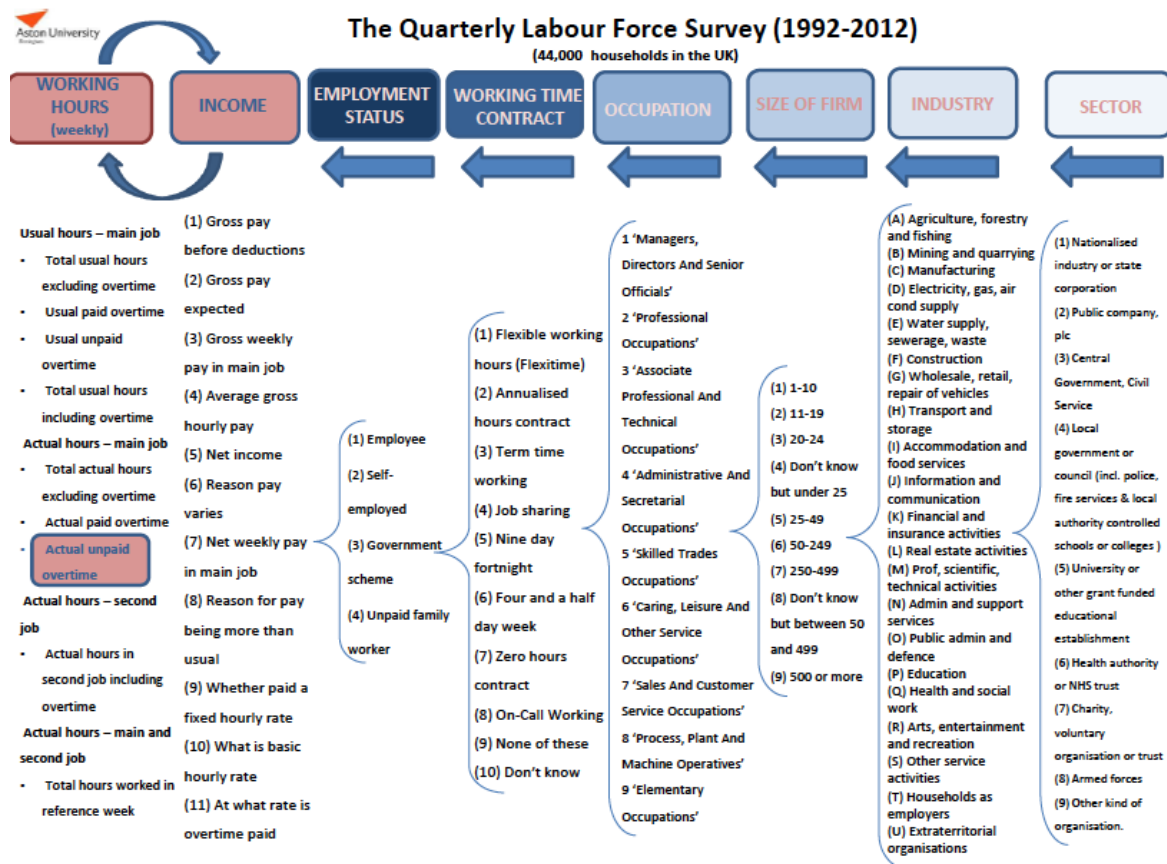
Aston University

The Quarterly Labour Force Survey (1992-2012)

(44,000 households in the UK)

WORKING HOURS (weekly)

INCOME

EMPLOYMENT STATUS

WORKING TIME CONTRACT

OCCUPATION

SIZE OF FIRM

INDUSTRY

SECTOR

Usual hours – main job
- Total usual hours excluding overtime
- Usual paid overtime
- Usual unpaid overtime
- Total usual hours including overtime

Actual hours – main job
- Total actual hours excluding overtime
- Actual paid overtime
- Actual unpaid overtime

Actual hours – second job
- Actual hours in second job including overtime

Actual hours – main and second job
- Total hours worked in reference week

(1) Gross pay before deductions
(2) Gross pay expected
(3) Gross weekly pay in main job
(4) Average gross hourly pay
(5) Net income
(6) Reason pay varies
(7) Net weekly pay in main job
(8) Reason for pay being more than usual
(9) Whether paid a fixed hourly rate
(10) What is basic hourly rate
(11) At what rate is overtime paid

(1) Employee
(2) Self-employed
(3) Government scheme
(4) Unpaid family worker

(1) Flexible working hours (Flexitime)
(2) Annualised hours contract
(3) Term time working
(4) Job sharing
(5) Nine day fortnight
(6) Four and a half day week
(7) Zero hours contract
(8) On-Call Working
(9) None of these
(10) Don't know

1 'Managers, Directors And Senior Officials'
2 'Professional Occupations'
3 'Associate Professional And Technical Occupations'
4 'Administrative And Secretarial Occupations'
5 'Skilled Trades Occupations'
6 'Caring, Leisure And Other Service Occupations'
7 'Sales And Customer Service Occupations'
8 'Process, Plant And Machine Operatives'
9 'Elementary Occupations'

(1) 1-10
(2) 11-19
(3) 20-24
(4) Don't know but under 25
(5) 25-49
(6) 50-249
(7) 250-499
(8) Don't know but between 50 and 499
(9) 500 or more

(A) Agriculture, forestry and fishing
(B) Mining and quarrying
(C) Manufacturing
(D) Electricity, gas, air cond supply
(E) Water supply, sewerage, waste
(F) Construction
(G) Wholesale, retail, repair of vehicles
(H) Transport and storage
(I) Accommodation and food services
(J) Information and communication
(K) Financial and insurance activities
(L) Real estate activities
(M) Prof, scientific, technical activities
(N) Admin and support services
(O) Public admin and defence
(P) Education
(Q) Health and social work
(R) Arts, entertainment and recreation
(S) Other service activities
(T) Households as employers
(U) Extraterritorial organisations

(1) Nationalised industry or state corporation
(2) Public company, plc
(3) Central Government, Civil Service
(4) Local government or council (incl. police, fire services & local authority controlled schools or colleges )
(5) University or other grant funded educational establishment
(6) Health authority or NHS trust
(7) Charity, voluntary organisation or trust
(8) Armed forces
(9) Other kind of organisation.